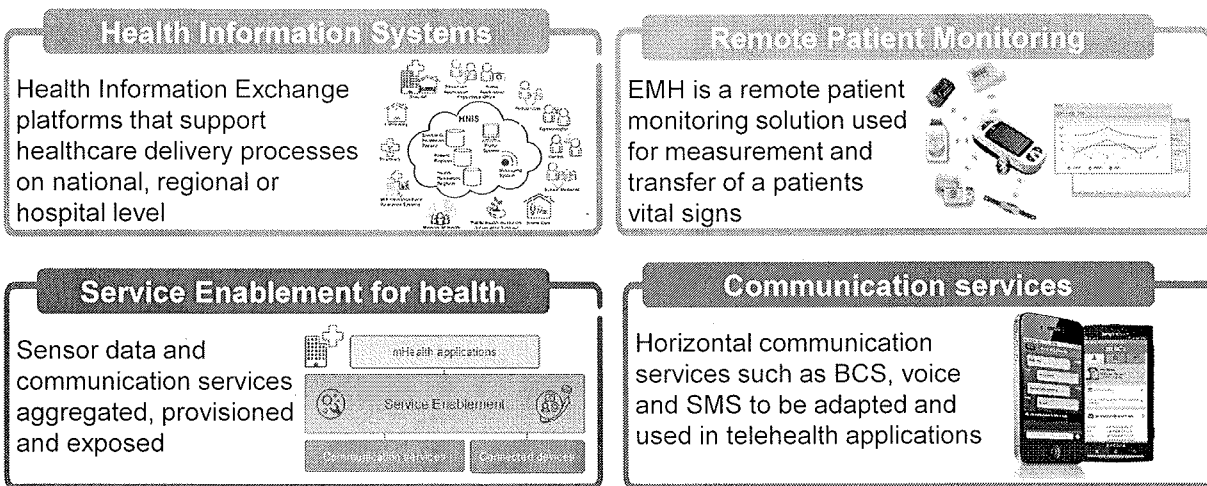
Health Information Systems

Health Information Exchange platforms that support healthcare delivery processes on national, regional or hospital level

HNIS

Remote Patient Monitoring

EMH is a remote patient monitoring solution used for measurement and transfer of a patients vital signs

Service Enablement for health

Sensor data and communication services aggregated, provisioned and exposed

mHealth applications

Service Enablement

Communication services

Connected devices

Communication services

Horizontal communication services such as BCS, voice and SMS to be adapted and used in telehealth applications